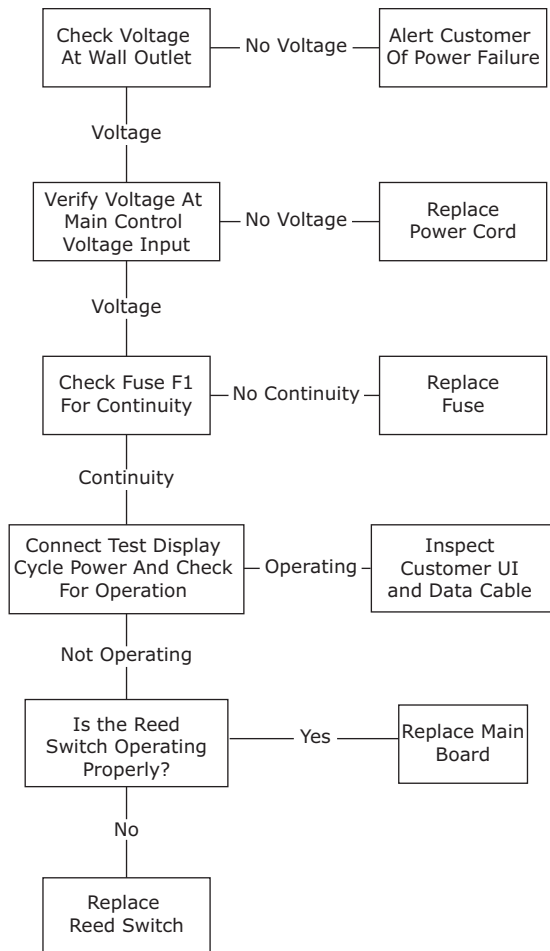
Check Voltage At Wall Outlet

No Voltage

Alert Customer Of Power Failure

Voltage

Verify Voltage At Main Control Voltage Input

No Voltage

Replace Power Cord

Voltage

Check Fuse F1 For Continuity

No Continuity

Replace Fuse

Continuity

Connect Test Display Cycle Power And Check For Operation

Operating

Inspect Customer UI and Data Cable

Not Operating

Is the Reed Switch Operating Properly?

Yes

Replace Main Board

No

Replace Reed Switch